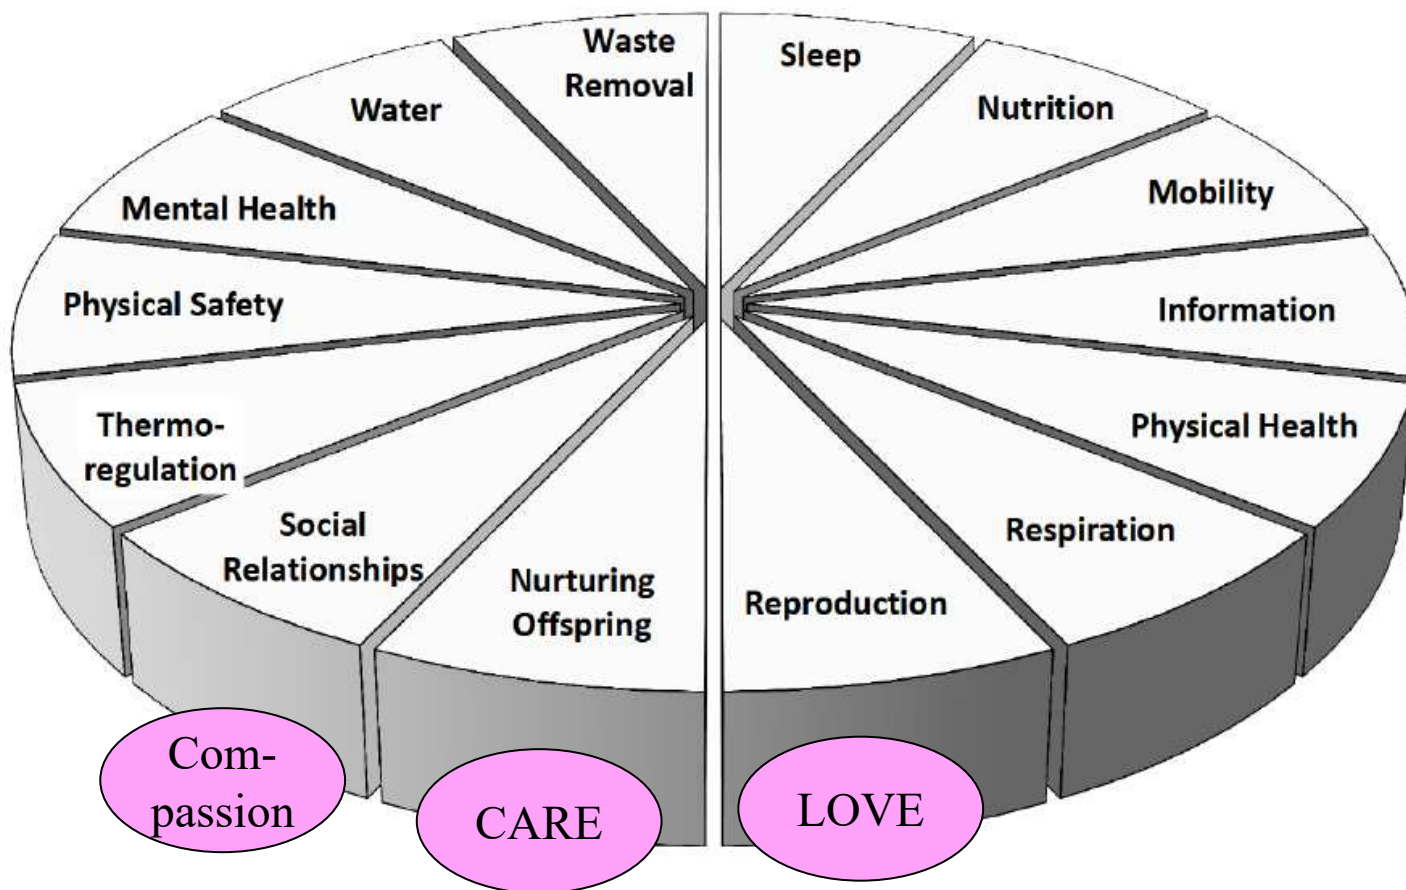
Waste Removal

Sleep

Water

Nutrition

Mental Health

Mobility

Physical Safety

Information

Thermoregulation

Physical Health

Social Relationships

Respiration

Nurturing Offspring

Reproduction

Compassion

CARE

LOVE